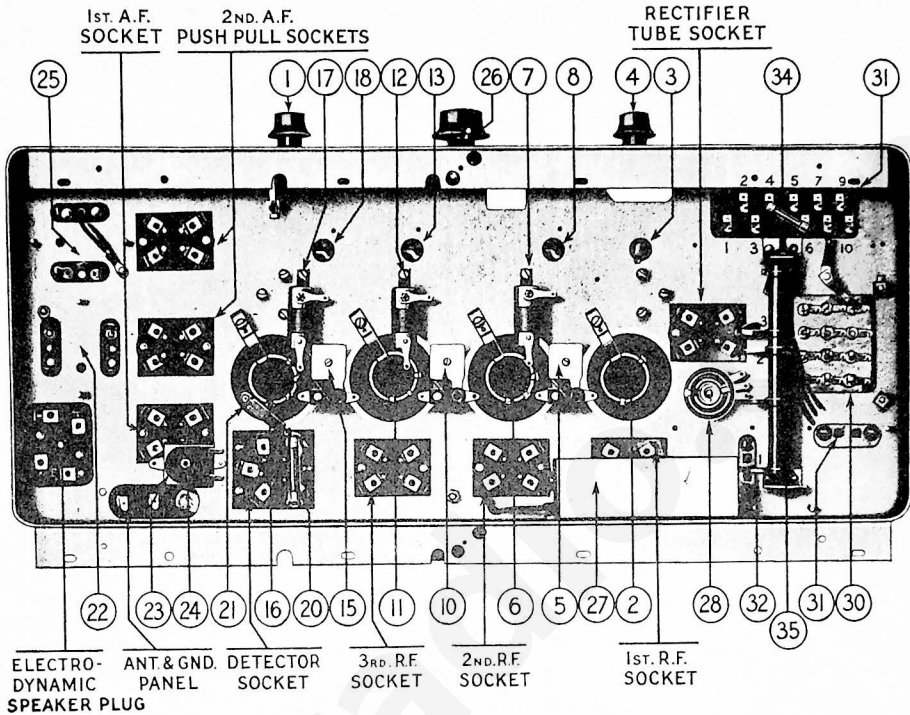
1st. A.F. SOCKET

2nd. A.F. PUSH PULL SOCKETS

RECTIFIER TUBE SOCKET

25 1 17 18 12 13 26 7 8 4 3 34 31

2 4 5 7 9
1 3 6 10

22 23 24 21 16 20 15 11 10 6 5 27 2 28 32 31 30 35

ELECTRO-DYNAMIC SPEAKER PLUG

ANT. & GND. PANEL

DETECTOR SOCKET

3rd. R.F. SOCKET

2nd. R.F. SOCKET

1st. R.F. SOCKET